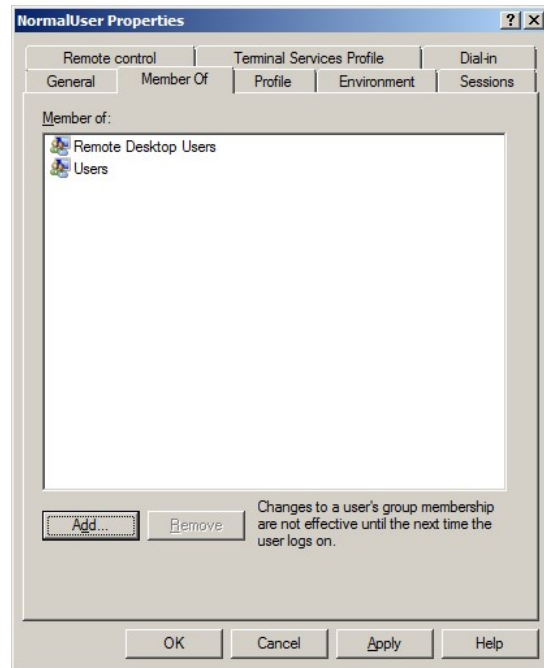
NormalUser Properties

?

X

Remote control

Terminal Services Profile

Dial-in

General

Member Of

Profile

Environment

Sessions

Member of:

Remote Desktop Users

Users

Add...

Remove

Changes to a user's group membership are not effective until the next time the user logs on.

OK

Cancel

Apply

Help